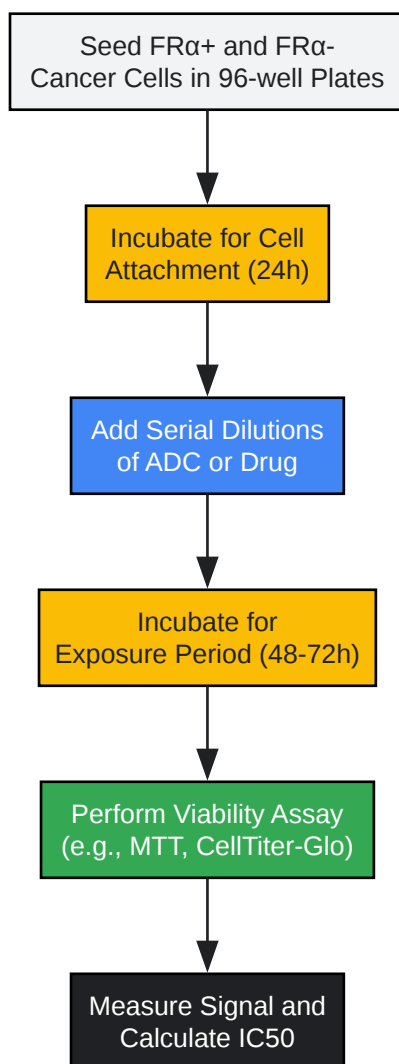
Seed FRα+ and FRα- Cancer Cells in 96-well Plates

Incubate for Cell Attachment (24h)

Add Serial Dilutions of ADC or Drug

Incubate for Exposure Period (48-72h)

Perform Viability Assay (e.g., MTT, CellTiter-Glo)

Measure Signal and Calculate IC50